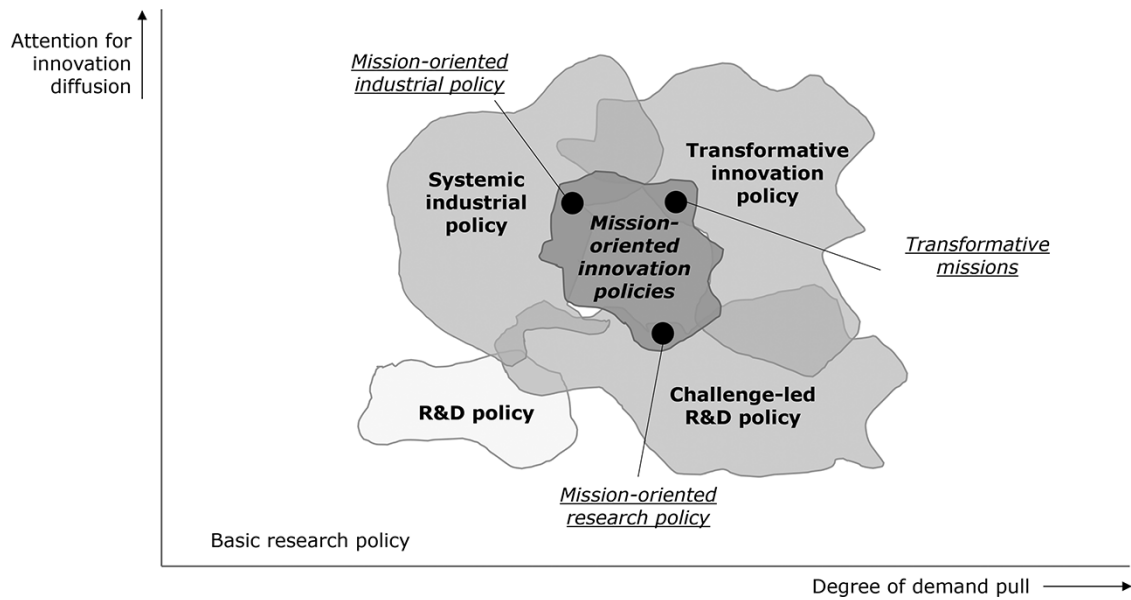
Attention for innovation diffusion

Mission-oriented industrial policy

Systemic industrial policy

Transformative innovation policy

Mission-oriented innovation policies

Transformative missions

R&D policy

Challenge-led R&D policy

Mission-oriented research policy

Basic research policy

Degree of demand pull